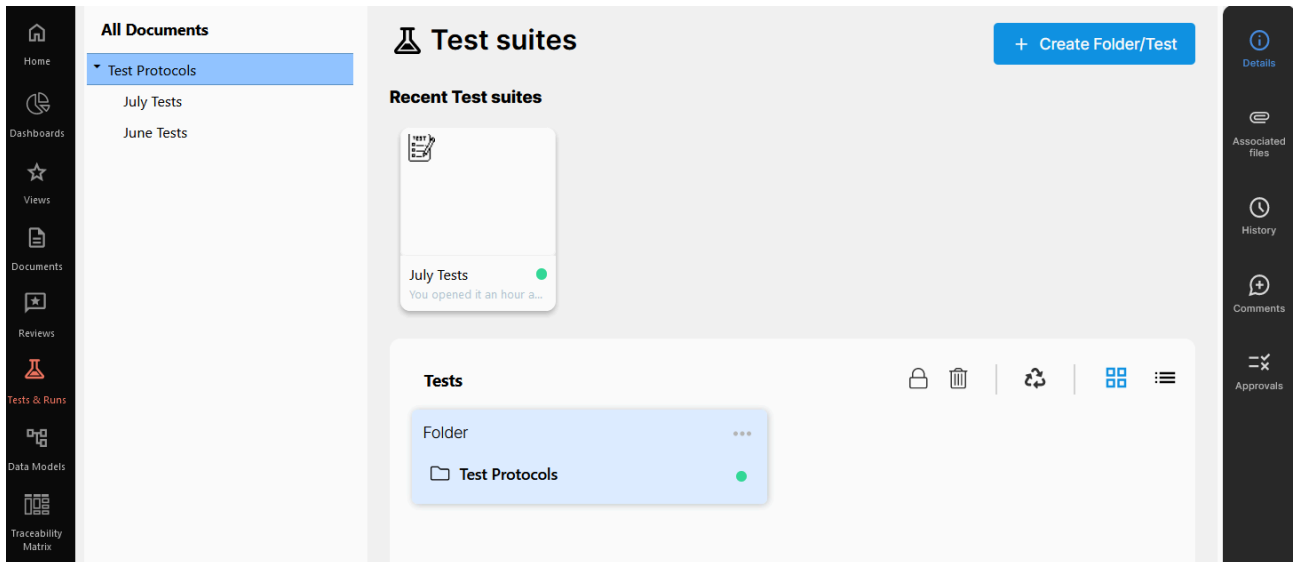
Home
Dashboards
Views
Documents
Reviews
Tests & Runs
Data Models
Traceability Matrix

All Documents
Test Protocols
July Tests
June Tests

Test suites

+ Create Folder/Test

Recent Test suites

TEST

July Tests
You opened it an hour a...

Tests

Folder
•••
Test Protocols

Details
Associated files
History
Comments
Approvals